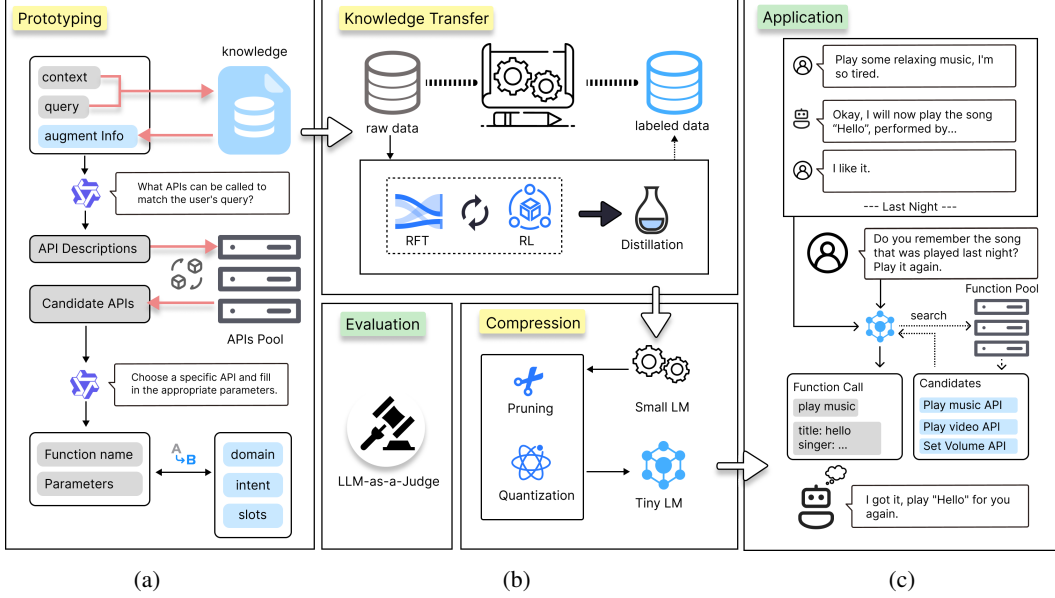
Prototyping

context
query
augment Info
knowledge

What APIs can be called to match the user's query?

API Descriptions
Candidate APIs
APIs Pool

Choose a specific API and fill in the appropriate parameters.

Function name
Parameters
A B
domain
intent
slots

Knowledge Transfer

raw data
labeled data
RFT
RL
Distillation

Evaluation

LLM-as-a-Judge

Compression

Pruning
Quantization
Small LM
Tiny LM

Application

Play some relaxing music, I'm so tired.

Okay, I will now play the song "Hello", performed by...

I like it.

--- Last Night ---

Do you remember the song that was played last night? Play it again.

Function Pool
search

Function Call
play music
title: hello singer: ...

Candidates
Play music API
Play video API
Set Volume API

I got it, play "Hello" for you again.

(a)
(b)
(c)